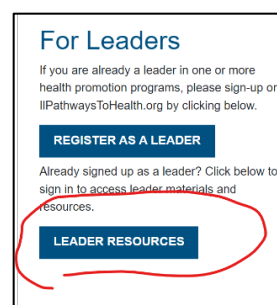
For Leaders

If you are already a leader in one or more health promotion programs, please sign-up on IlPathwaysToHealth.org by clicking below.

REGISTER AS A LEADER

Already signed up as a leader? Click below to sign in to access leader materials and resources.

LEADER RESOURCES